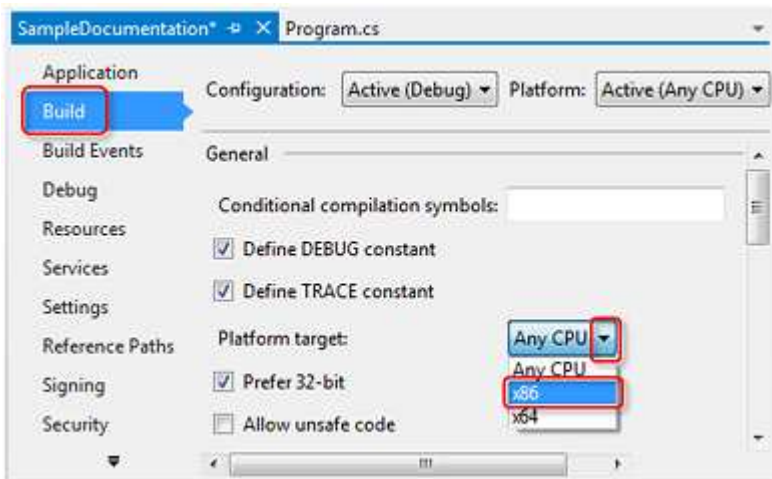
SampleDocumentation* ⊕ ✕ Program.cs

Application
Build
Build Events
Debug
Resources
Services
Settings
Reference Paths
Signing
Security

Configuration: Active (Debug) Platform: Active (Any CPU)

General

Conditional compilation symbols:

Define DEBUG constant

Define TRACE constant

Platform target: Any CPU

Any CPU
x86
x64

Prefer 32-bit

Allow unsafe code